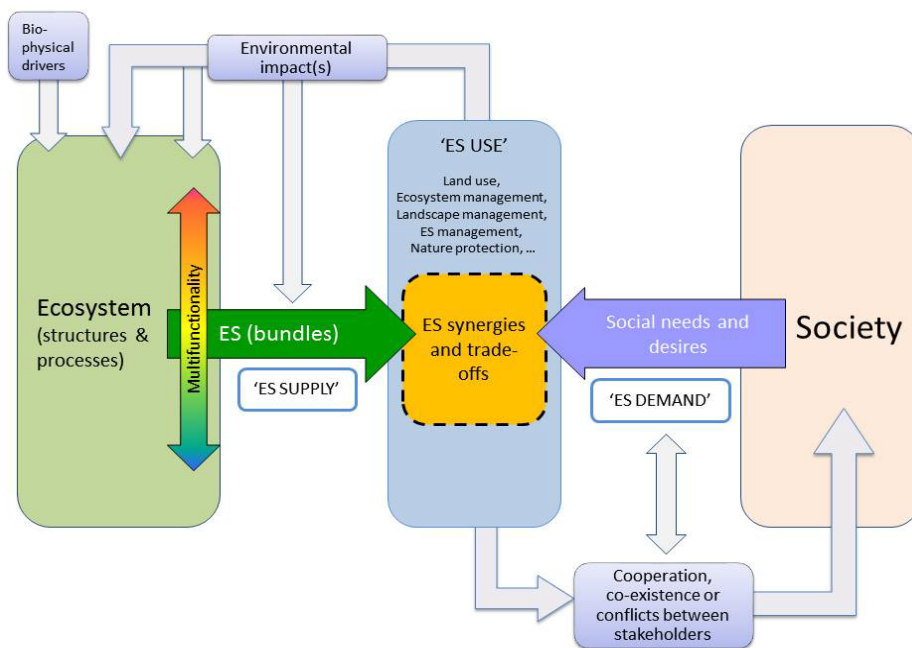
Bio-physical drivers

Environmental impact(s)

Ecosystem (structures & processes)

Multifunctionality

ES (bundles)

'ES SUPPLY'

'ES USE'

Land use, Ecosystem management, Landscape management, ES management, Nature protection, …

ES synergies and trade-offs

Social needs and desires

'ES DEMAND'

Society

Cooperation, co-existence or conflicts between stakeholders